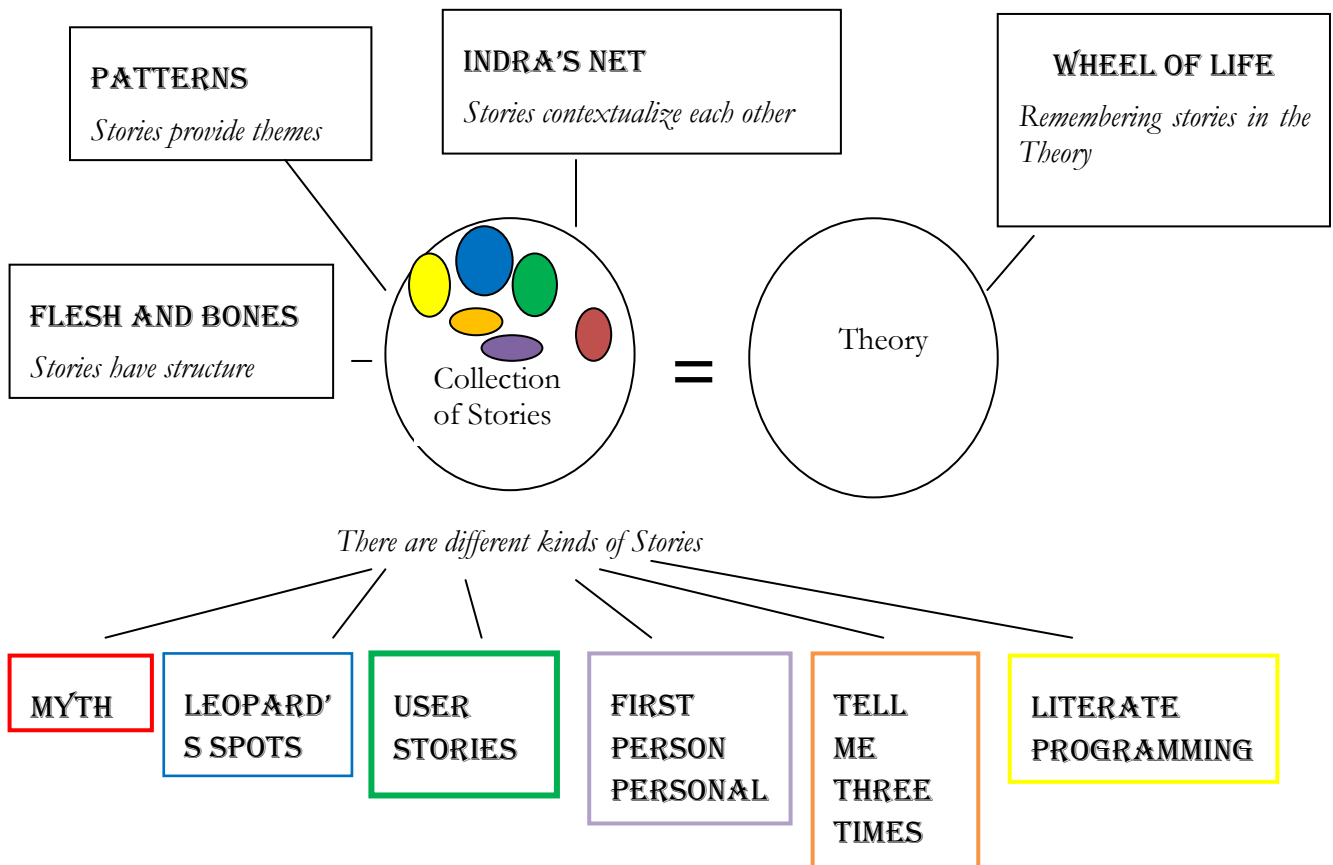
PATTERNS
Stories provide themes

INDRA'S NET
Stories contextualize each other

WHEEL OF LIFE
Remembering stories in the Theory

FLESH AND BONES
Stories have structure

Collection of Stories

=

Theory

There are different kinds of Stories

MYTH

LEOPARD'S SPOTS

USER STORIES

FIRST PERSON PERSONAL

TELL ME THREE TIMES

LITERATE PROGRAMMING